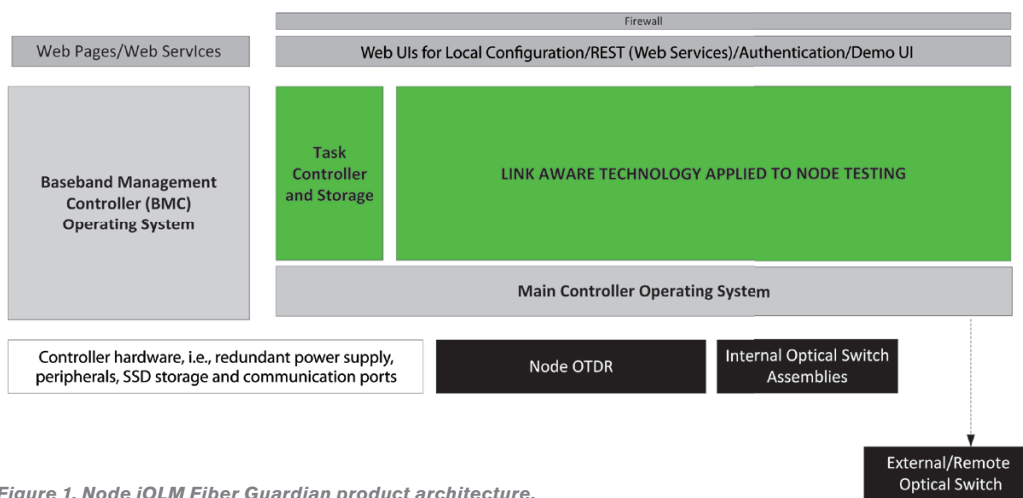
Firewall

Web Pages/Web Services

Web UIs for Local Configuration/REST (Web Services)/Authentication/Demo UI

Baseband Management Controller (BMC) Operating System

Task Controller and Storage

LINK AWARE TECHNOLOGY APPLIED TO NODE TESTING

Main Controller Operating System

Controller hardware, i.e., redundant power supply, peripherals, SSD storage and communication ports

Node OTDR

Internal Optical Switch Assemblies

External/Remote Optical Switch

Figure 1. Node iOLM Fiber Guardian product architecture.